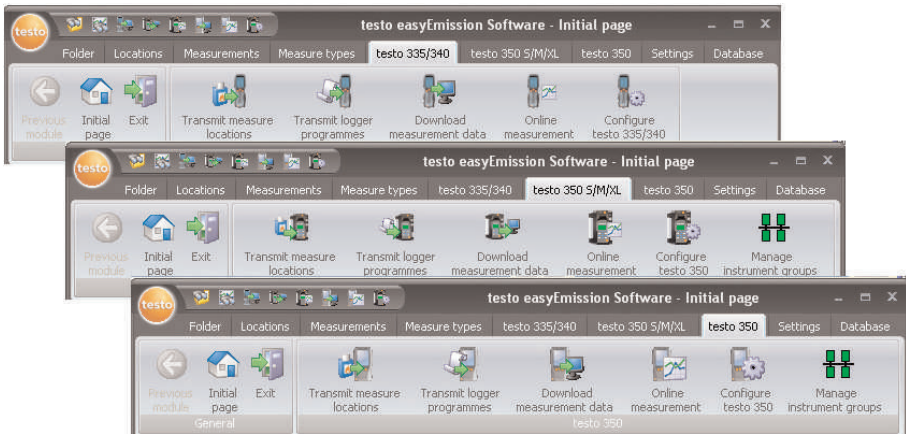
testo

testo easyEmission Software - Initial page

Folder | Locations | Measurements | Measure types | testo 335/340 | testo 350 S/M/XL | testo 350 | Settings | Database

Previous module
Initial page
Exit

Transmit measure locations
Transmit logger programmes
Download measurement data
Online measurement
Configure testo 335/340

testo

testo easyEmission Software - Initial page

Folder | Locations | Measurements | Measure types | testo 335/340 | testo 350 S/M/XL | testo 350 | Settings | Database

Previous module
Initial page
Exit

Transmit measure locations
Transmit logger programmes
Download measurement data
Online measurement
Configure testo 350
Manage instrument groups

testo

testo easyEmission Software - Initial page

Folder | Locations | Measurements | Measure types | testo 335/340 | testo 350 S/M/XL | testo 350 | Settings | Database

Previous module
Initial page
Exit
General

Transmit measure locations
Transmit logger programmes
Download measurement data
Online measurement
Configure testo 350
Manage instrument groups
testo 350